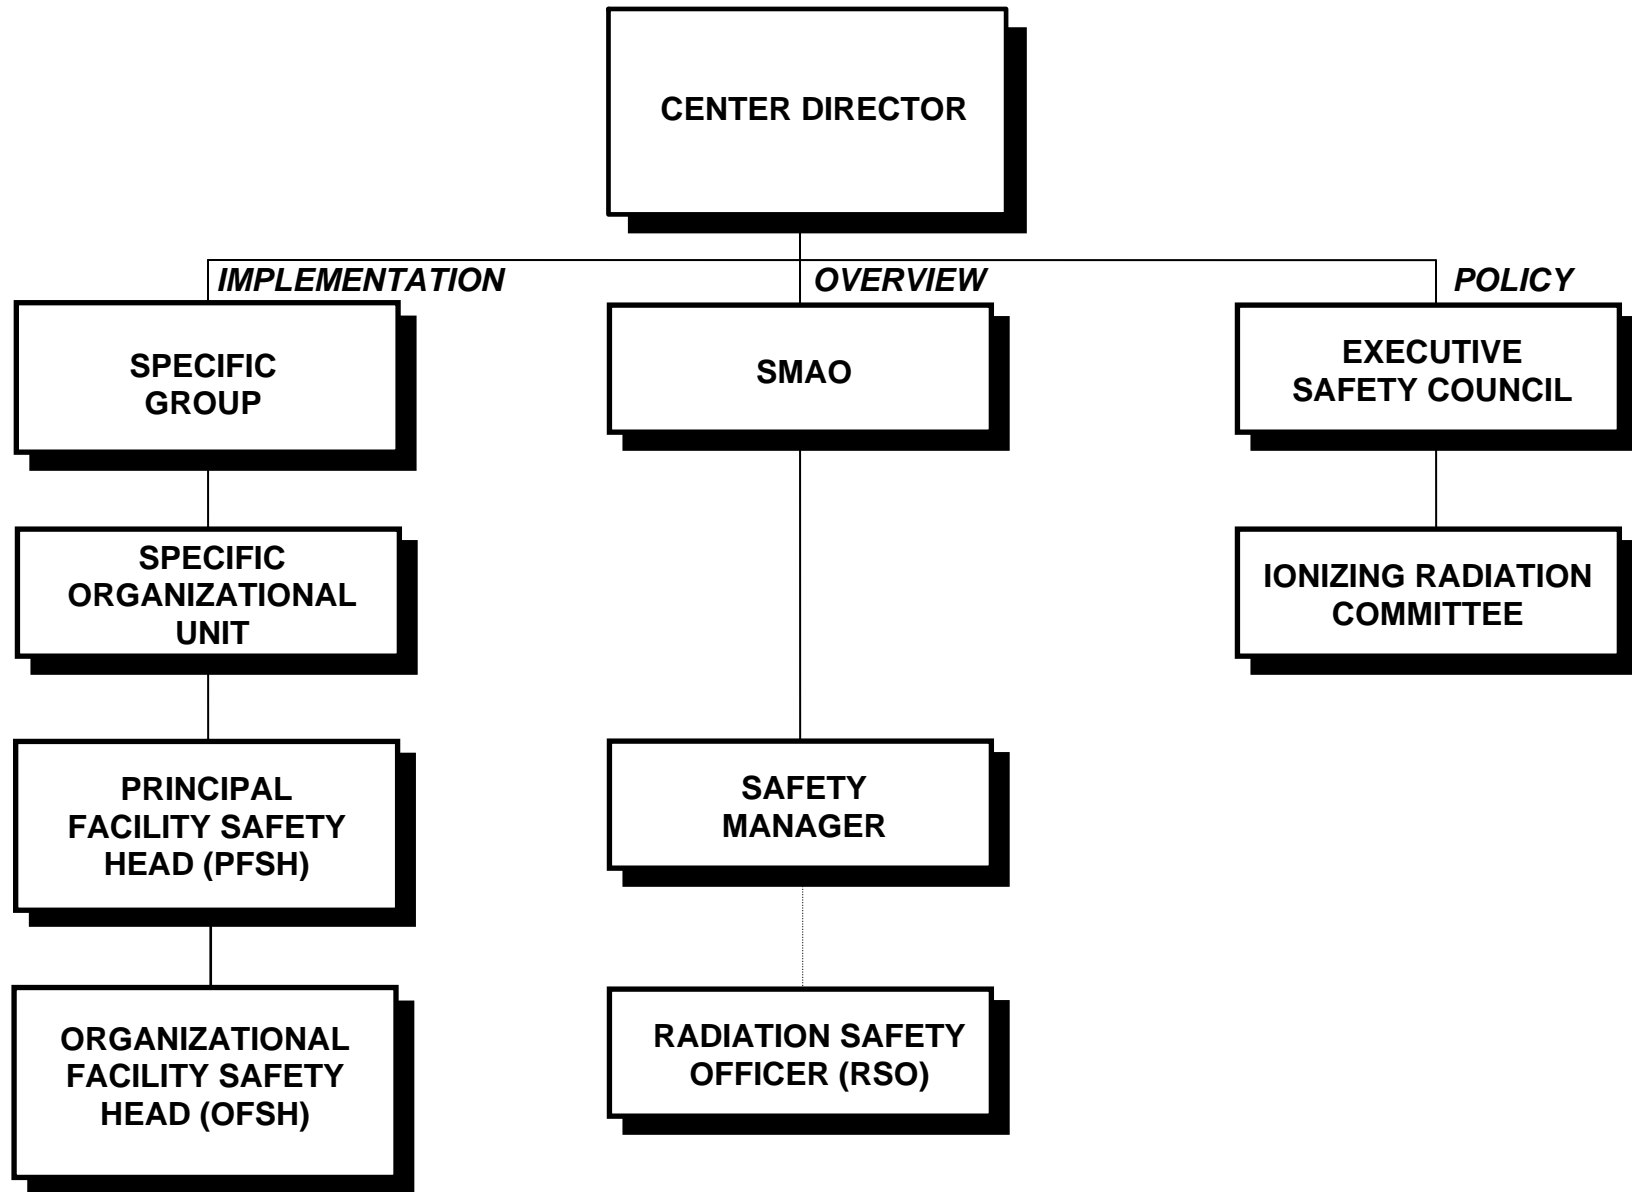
CENTER DIRECTOR

IMPLEMENTATION

OVERVIEW

POLICY

SPECIFIC GROUP

SMAO

EXECUTIVE SAFETY COUNCIL

SPECIFIC ORGANIZATIONAL UNIT

IONIZING RADIATION COMMITTEE

PRINCIPAL FACILITY SAFETY HEAD (PFSH)

SAFETY MANAGER

ORGANIZATIONAL FACILITY SAFETY HEAD (OFSH)

RADIATION SAFETY OFFICER (RSO)